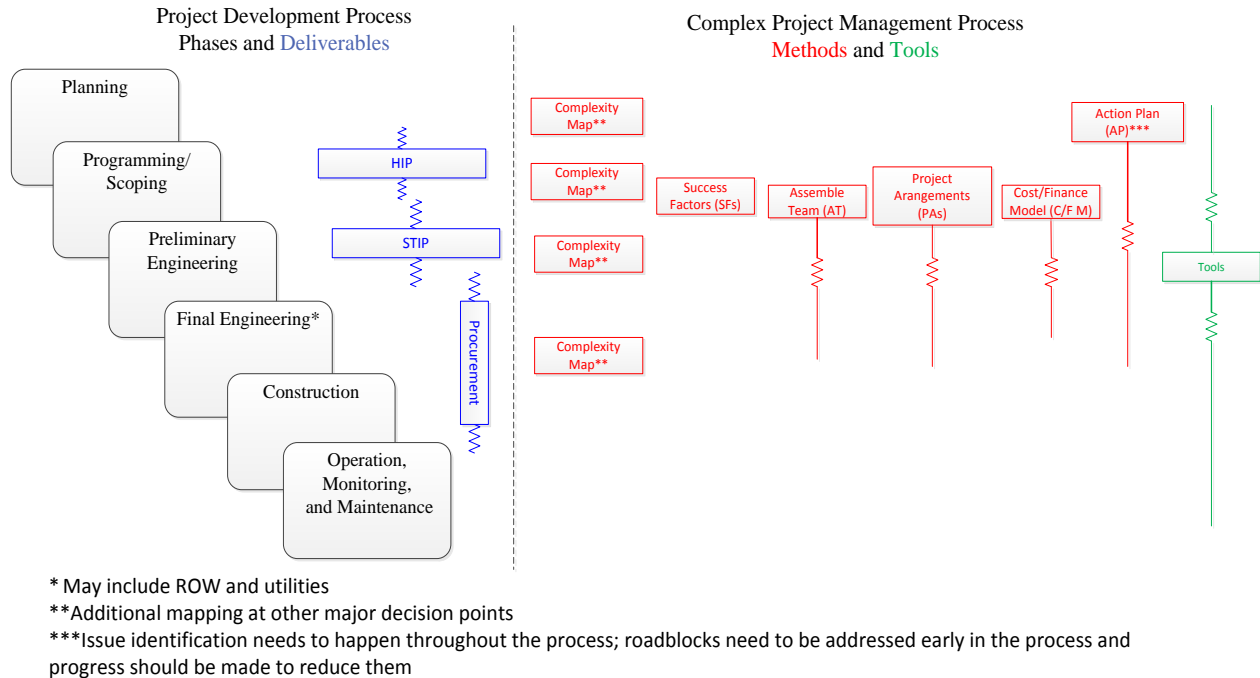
Project Development Process
Phases and Deliverables

Planning

Programming/ Scoping

Preliminary Engineering

Final Engineering*

Construction

Operation, Monitoring, and Maintenance

HIP

STIP

Procurement

Complex Project Management Process
Methods and Tools

Complexity Map**

Complexity Map**

Complexity Map**

Complexity Map**

Success Factors (SFs)

Assemble Team (AT)

Project Arangements (PAs)

Cost/Finance Model (C/F M)

Action Plan (AP)***

Tools

* May include ROW and utilities
**Additional mapping at other major decision points
***Issue identification needs to happen throughout the process; roadblocks need to be addressed early in the process and progress should be made to reduce them